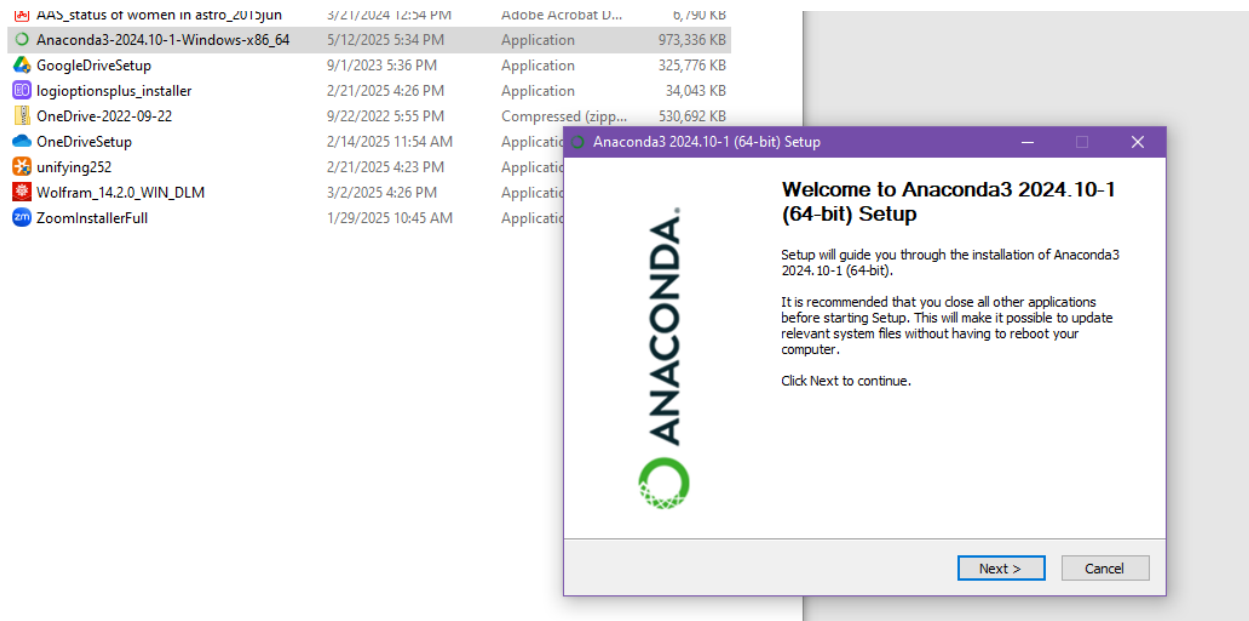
AAS_status of women in astro_2015jun 3/21/2024 12:54 PM Adobe Acrobat D... 6,790 KB

| | | | |
|---|---|---|---|
| AAS_status of women in astro_2015jun | 3/21/2024 12:54 PM | Adobe Acrobat D... | 6,790 KB |
| Anaconda3-2024.10-1-Windows-x86_64 | 5/12/2025 5:34 PM | Application | 973,336 KB |
| GoogleDriveSetup | 9/1/2023 5:36 PM | Application | 325,776 KB |
| logioptionsplus_installer | 2/21/2025 4:26 PM | Application | 34,043 KB |
| OneDrive-2022-09-22 | 9/22/2022 5:55 PM | Compressed (zipp... | 530,692 KB |
| OneDriveSetup | 2/14/2025 11:54 AM | Applicatio | |
| unifying252 | 2/21/2025 4:23 PM | Applicatio | |
| Wolfram_14.2.0_WIN_DLM | 3/2/2025 4:26 PM | Applicatio | |
| ZoomInstallerFull | 1/29/2025 10:45 AM | Applicatio | |

Anaconda3 2024.10-1 (64-bit) Setup

ANACONDA.

Welcome to Anaconda3 2024.10-1 (64-bit) Setup

Setup will guide you through the installation of Anaconda3 2024.10-1 (64-bit).

It is recommended that you close all other applications before starting Setup. This will make it possible to update relevant system files without having to reboot your computer.

Click Next to continue.

Next >
Cancel